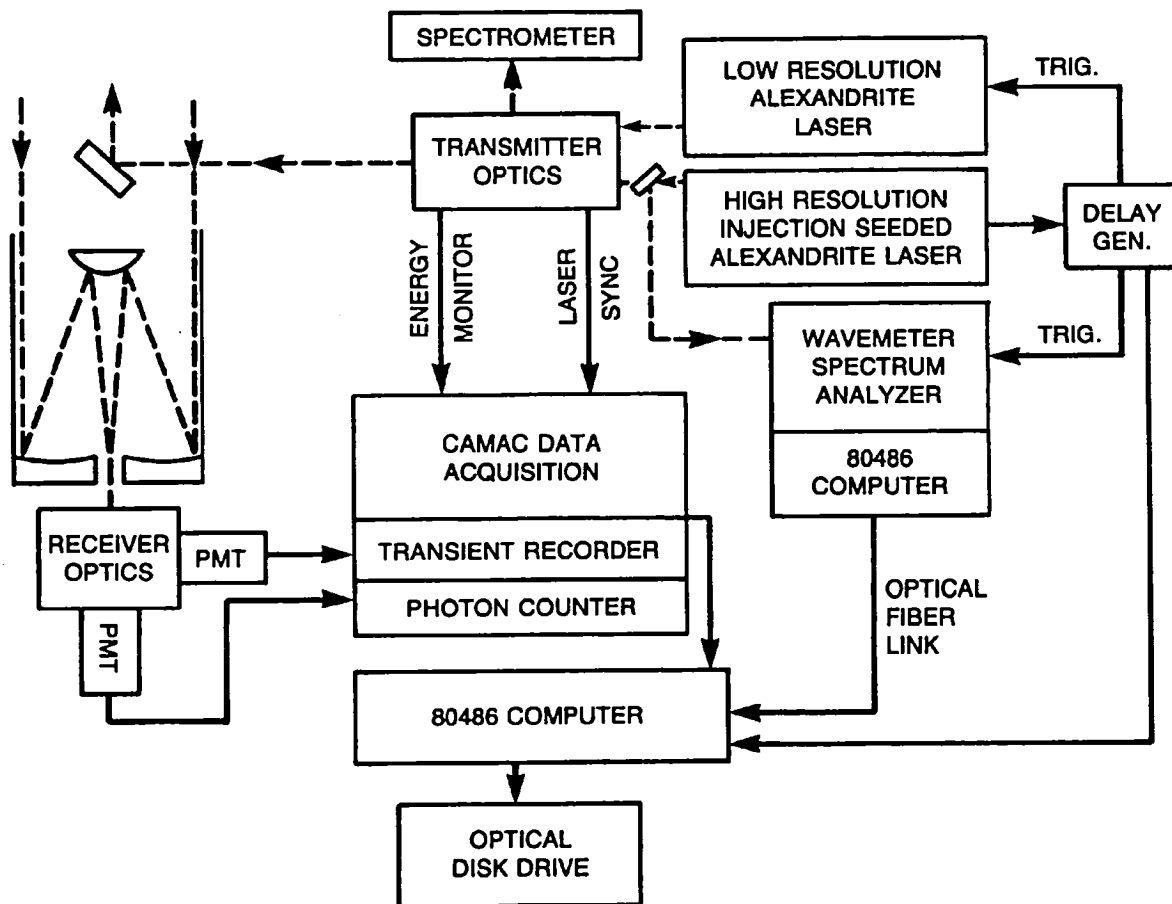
SPECTROMETER

LOW RESOLUTION ALEXANDRITE LASER

TRIG.

TRANSMITTER OPTICS

HIGH RESOLUTION INJECTION SEEDED ALEXANDRITE LASER

DELAY GEN.

ENERGY MONITOR

LASER SYNC

WAVEMETER SPECTRUM ANALYZER

TRIG.

80486 COMPUTER

CAMAC DATA ACQUISITION

TRANSIENT RECORDER

PHOTON COUNTER

RECEIVER OPTICS

PMT

PMT

OPTICAL FIBER LINK

80486 COMPUTER

OPTICAL DISK DRIVE